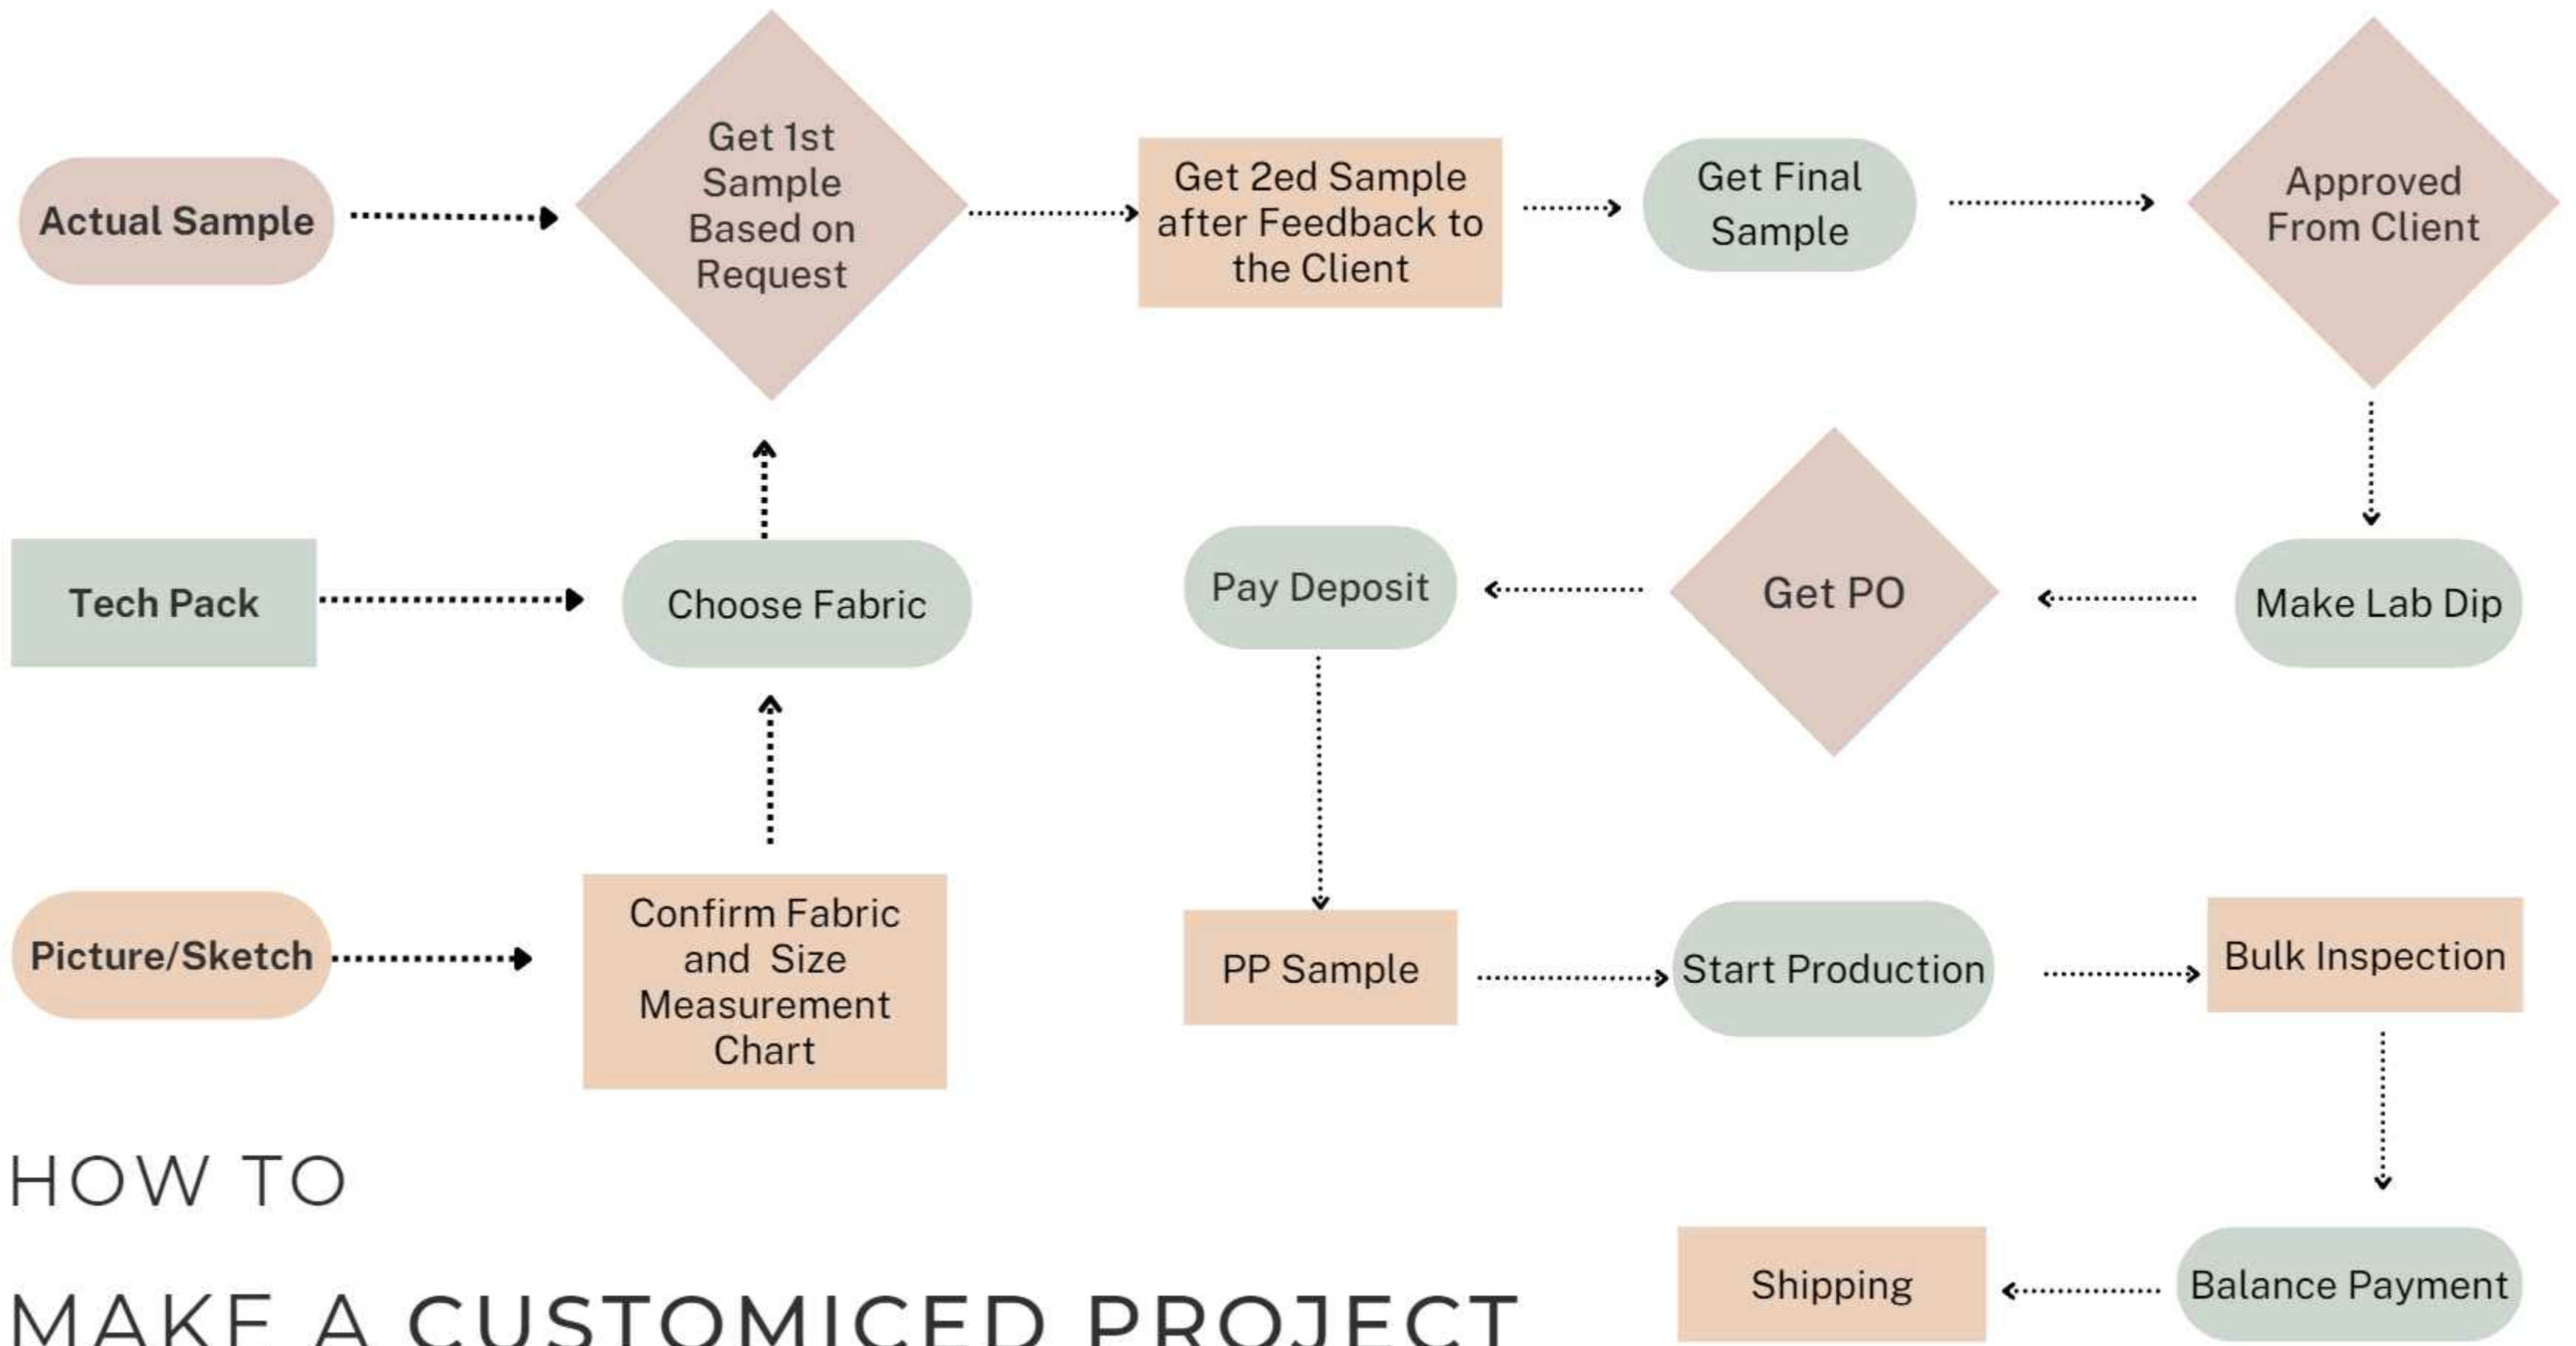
Actual Sample

Get 1st Sample Based on Request

Get 2ed Sample after Feedback to the Client

Get Final Sample

Approved From Client

Tech Pack

Choose Fabric

Pay Deposit

Get PO

Make Lab Dip

Picture/Sketch

Confirm Fabric and Size Measurement Chart

PP Sample

Start Production

Bulk Inspection

HOW TO

MAKE A CUSTOMICED PROJECT

Shipping

Balance Payment